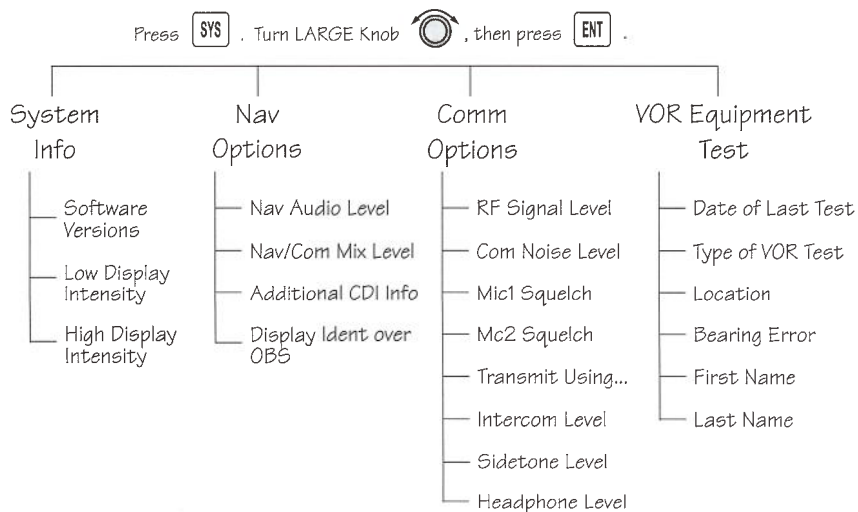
Press SYS . Turn LARGE Knob , then press ENT .

System Info

Software Versions

Low Display Intensity

High Display Intensity

Nav Options

Nav Audio Level

Nav/Com Mix Level

Additional CDI Info

Display Ident over OBS

Comm Options

RF Signal Level

Com Noise Level

Mic1 Squelch

Mc2 Squelch

Transmit Using...

Intercom Level

Sidetone Level

Headphone Level

VOR Equipment Test

Date of Last Test

Type of VOR Test

Location

Bearing Error

First Name

Last Name